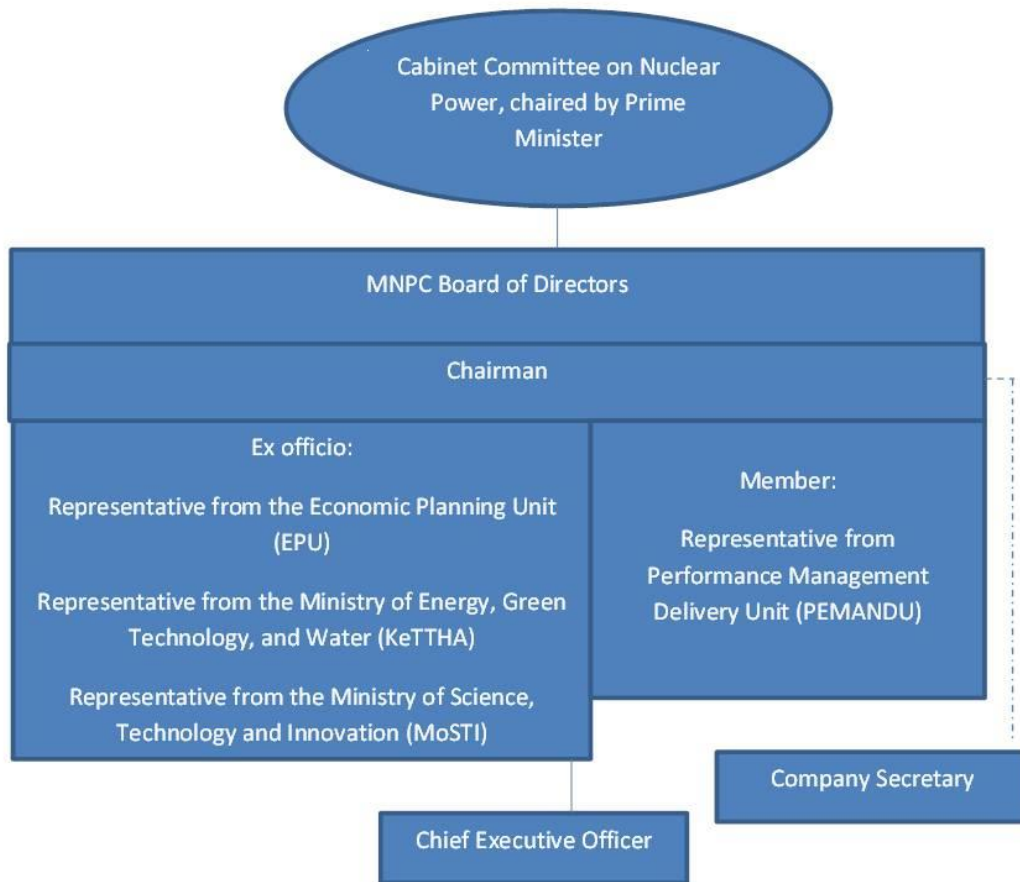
Cabinet Committee on Nuclear Power, chaired by Prime Minister

MNPC Board of Directors

Chairman

Ex officio:

Representative from the Economic Planning Unit (EPU)

Representative from the Ministry of Energy, Green Technology, and Water (KeTTHA)

Representative from the Ministry of Science, Technology and Innovation (MoSTI)

Member:

Representative from Performance Management Delivery Unit (PEMANDU)

Company Secretary

Chief Executive Officer